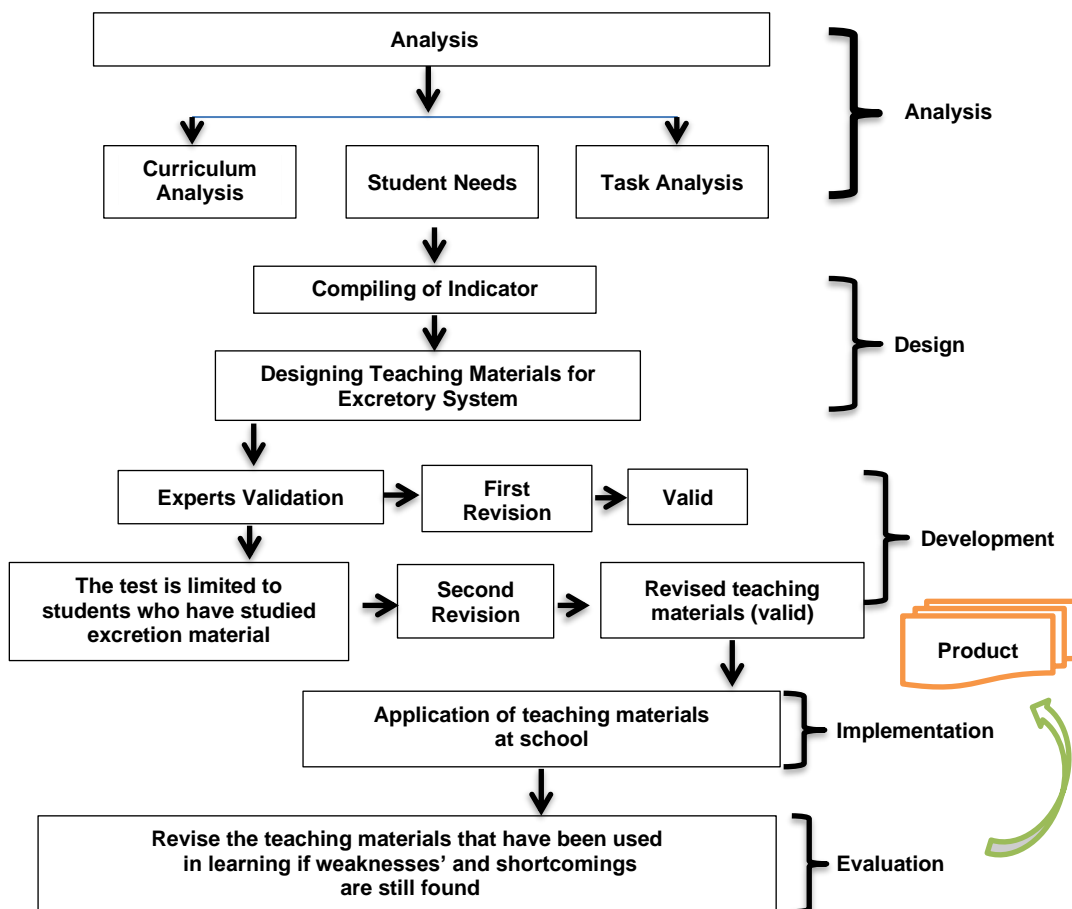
Analysis

Curriculum Analysis

Student Needs

Task Analysis

Analysis

Compiling of Indicator

Designing Teaching Materials for Excretory System

Design

Experts Validation

First Revision

Valid

The test is limited to students who have studied excretion material

Second Revision

Revised teaching materials (valid)

Development

Product

Application of teaching materials at school

Implementation

Revise the teaching materials that have been used in learning if weaknesses' and shortcomings are still found

Evaluation